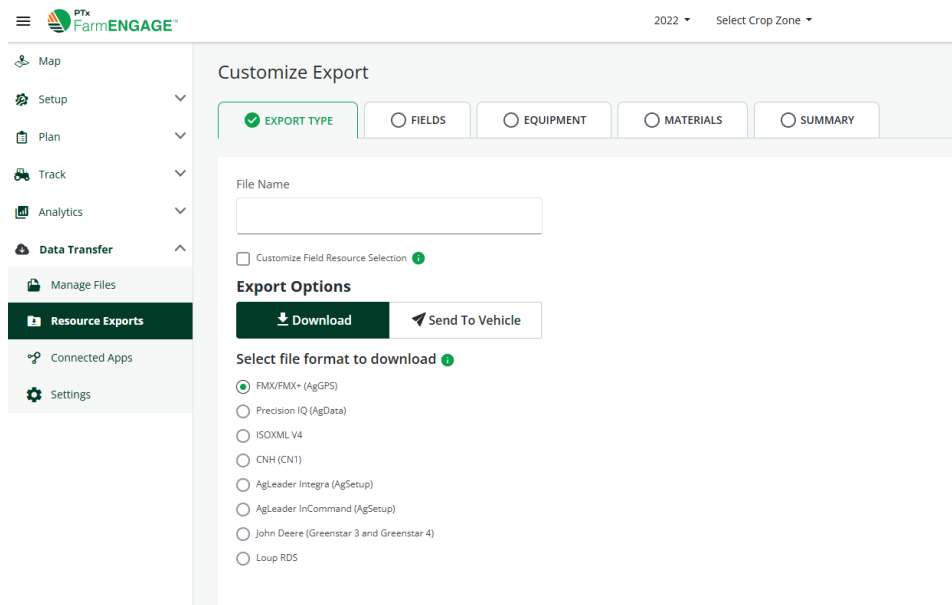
PTx FarmENGAGE™

2022

Select Crop Zone

Map

Setup

Plan

Track

Analytics

Data Transfer

Manage Files

Resource Exports

Connected Apps

Settings

Customize Export

EXPORT TYPE

FIELDS

EQUIPMENT

MATERIALS

SUMMARY

File Name

Customize Field Resource Selection

Export Options

Download

Send To Vehicle

Select file format to download

FMX/FMX+ (AgGPS)

Precision IQ (AgData)

ISOXML V4

CNH (CN1)

AgLeader Integra (AgSetup)

AgLeader InCommand (AgSetup)

John Deere (Greenstar 3 and Greenstar 4)

Loup RDS